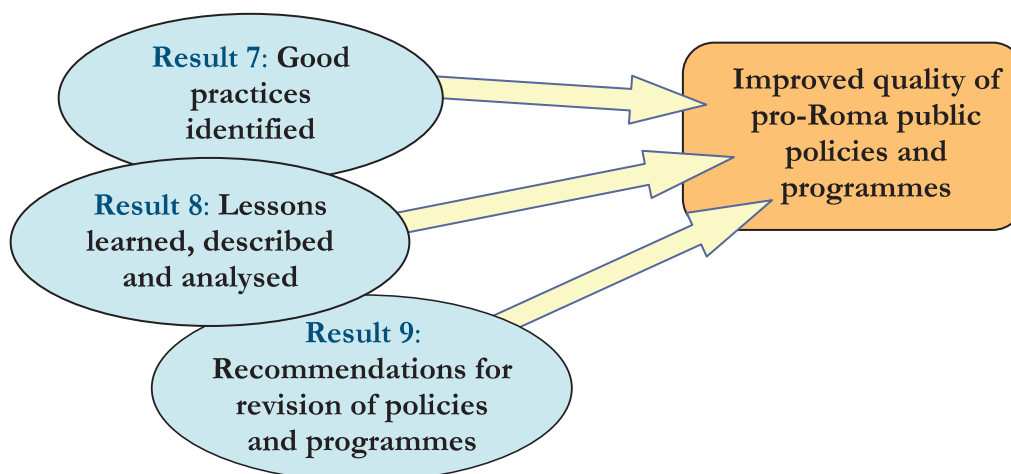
Result 7: Good practices identified

Result 8: Lessons learned, described and analysed

Result 9: Recommendations for revision of policies and programmes

Improved quality of pro-Roma public policies and programmes